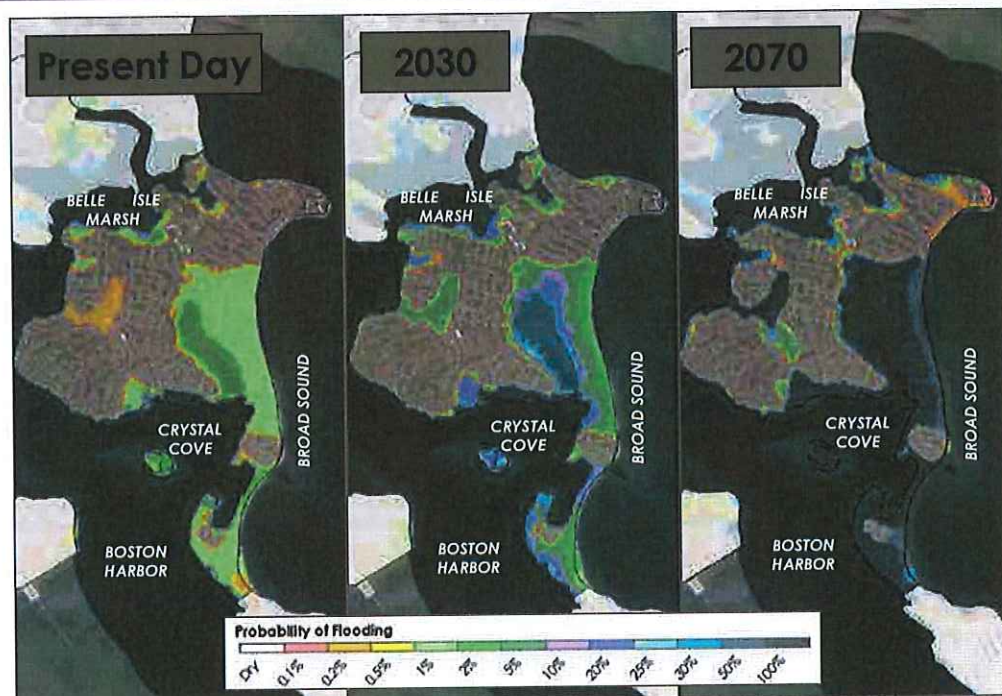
Present Day

BELLE ISLE MARSH

CRYSTAL COVE

BROAD SOUND

BOSTON HARBOR

2030

BELLE ISLE MARSH

CRYSTAL COVE

BROAD SOUND

BOSTON HARBOR

2070

BELLE ISLE MARSH

CRYSTAL COVE

BROAD SOUND

BOSTON HARBOR

Probability of Flooding

Dry 0.1% 0.2% 0.5% 1% 2% 5% 10% 20% 25% 30% 50% 100%